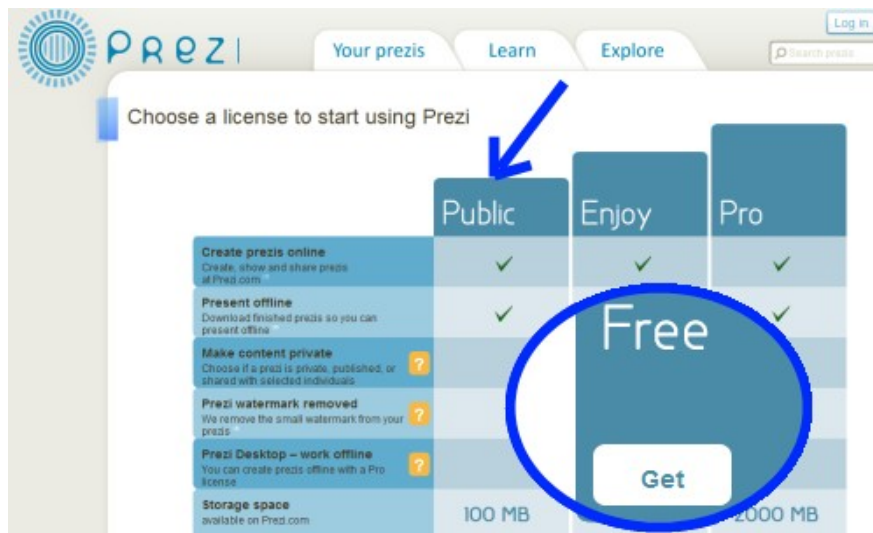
Prezi

Your prezis | Learn | Explore

Log in

Search prezis

Choose a license to start using Prezi

| | Public | Enjoy | Pro |
|---|---|---|---|
| **Create prezis online** Create, show and share prezis at Prezi.com | ✓ | ✓ | ✓ |
| **Present offline** Download finished prezis so you can present offline | ✓ | Free | ✓ |
| **Make content private** Choose if a prezi is private, published, or shared with selected individuals ? | | | |
| **Prezi watermark removed** We remove the small watermark from your prezis ? | | | |
| **Prezi Desktop – work offline** You can create prezis offline with a Pro license ? | | Get | |
| **Storage space** available on Prezi.com | 100 MB | | 2000 MB |